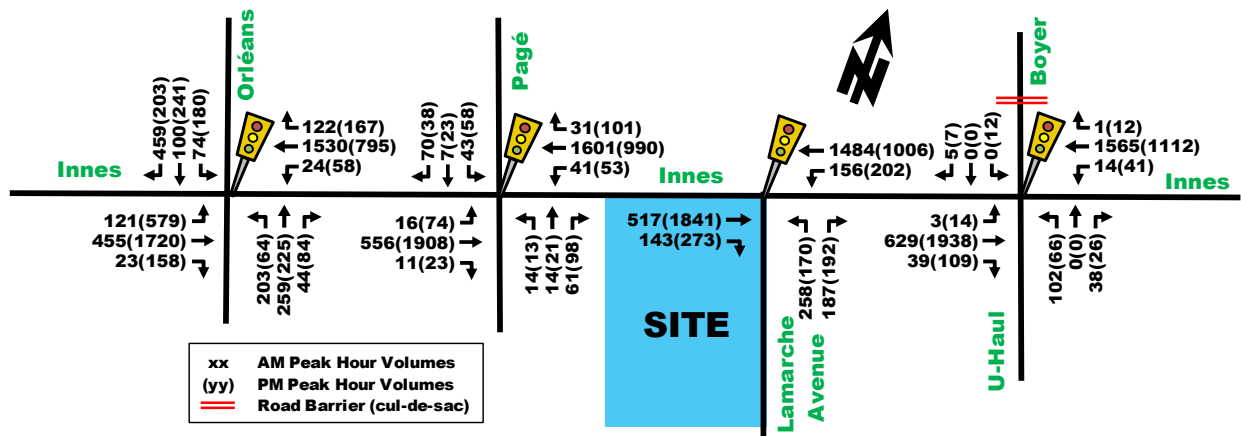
Orléans

Pagé

Boyer

N

Innes

Innes

Innes

459(203)
100(241)
74(180)

122(167)
1530(795)
24(58)

121(579)
455(1720)
23(158)

203(64)
259(225)
44(84)

70(38)
7(23)
43(58)

31(101)
1601(990)
41(53)

16(74)
556(1908)
11(23)

14(13)
14(21)
61(98)

517(1841)
143(273)

1484(1006)
156(202)

258(170)
187(192)

5(7)
0(0)
0(12)

1(12)
1565(1112)
14(41)

3(14)
629(1938)
39(109)

102(66)
0(0)
38(26)

SITE

Lamarche Avenue

U-Haul

xx AM Peak Hour Volumes
(yy) PM Peak Hour Volumes
Road Barrier (cul-de-sac)